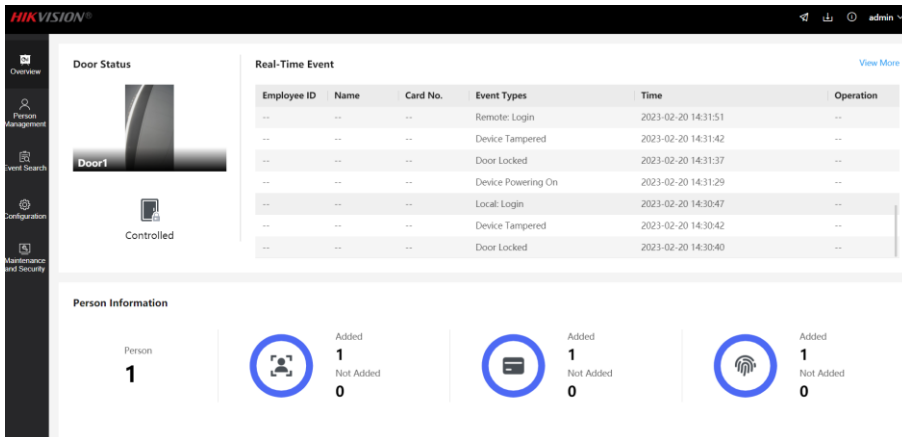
HIKVISION®

admin

Overview

Person Management

Event Search

Configuration

Maintenance and Security

Door Status

Door1

Controlled

Real-Time Event

View More

| Employee ID | Name | Card No. | Event Types | Time | Operation |
|---|---|---|---|---|---|
| -- | -- | -- | Remote: Login | 2023-02-20 14:31:51 | -- |
| -- | -- | -- | Device Tampered | 2023-02-20 14:31:42 | -- |
| -- | -- | -- | Door Locked | 2023-02-20 14:31:37 | -- |
| -- | -- | -- | Device Powering On | 2023-02-20 14:31:29 | -- |
| -- | -- | -- | Local: Login | 2023-02-20 14:30:47 | -- |
| -- | -- | -- | Device Tampered | 2023-02-20 14:30:42 | -- |
| -- | -- | -- | Door Locked | 2023-02-20 14:30:40 | -- |

Person Information

Person
1

Added
1
Not Added
0

Added
1
Not Added
0

Added
1
Not Added
0